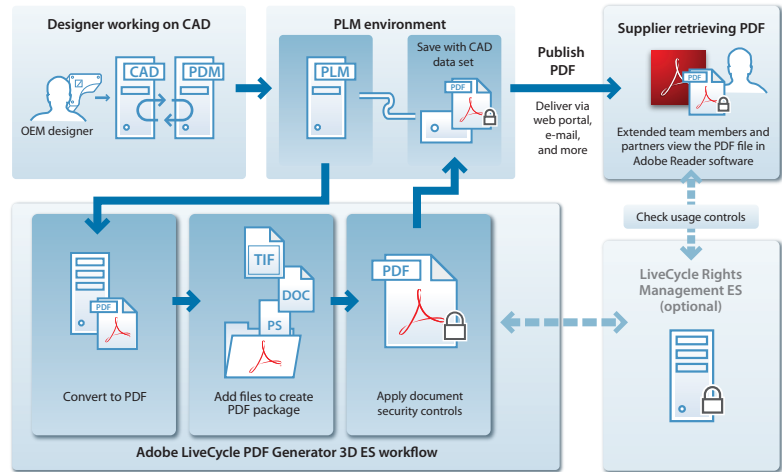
Designer working on CAD

CAD

PDM

OEM designer

PLM environment

PLM

Save with CAD data set

PDF

Publish PDF

Deliver via web portal, e-mail, and more

Supplier retrieving PDF

Extended team members and partners view the PDF file in Adobe Reader software

Check usage controls

LiveCycle Rights Management ES (optional)

PDF

Convert to PDF

TIF

DOC

PS

Add files to create PDF package

PDF

Apply document security controls

Adobe LiveCycle PDF Generator 3D ES workflow